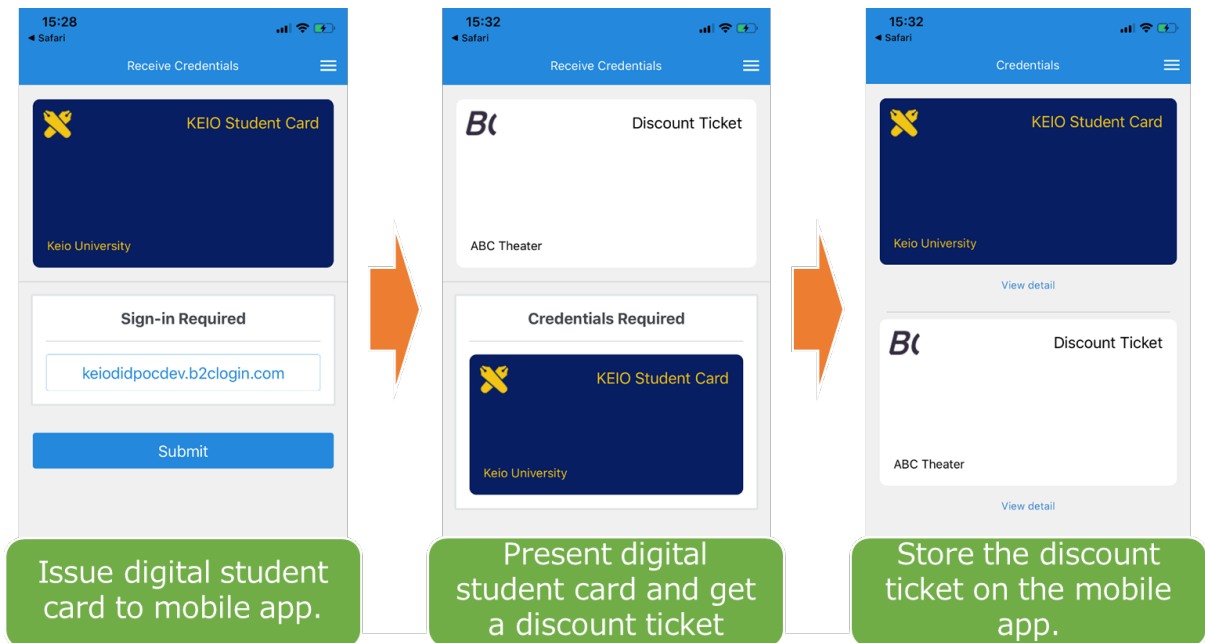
15:28
◂ Safari
Receive Credentials

KEIO Student Card
Keio University

Sign-in Required
keiodidpocdev.b2clogin.com

Submit

Issue digital student card to mobile app.

15:32
◂ Safari
Receive Credentials

B(
Discount Ticket
ABC Theater

Credentials Required

KEIO Student Card
Keio University

Present digital student card and get a discount ticket

15:32
◂ Safari
Credentials

KEIO Student Card
Keio University
View detail

B(
Discount Ticket
ABC Theater
View detail

Store the discount ticket on the mobile app.